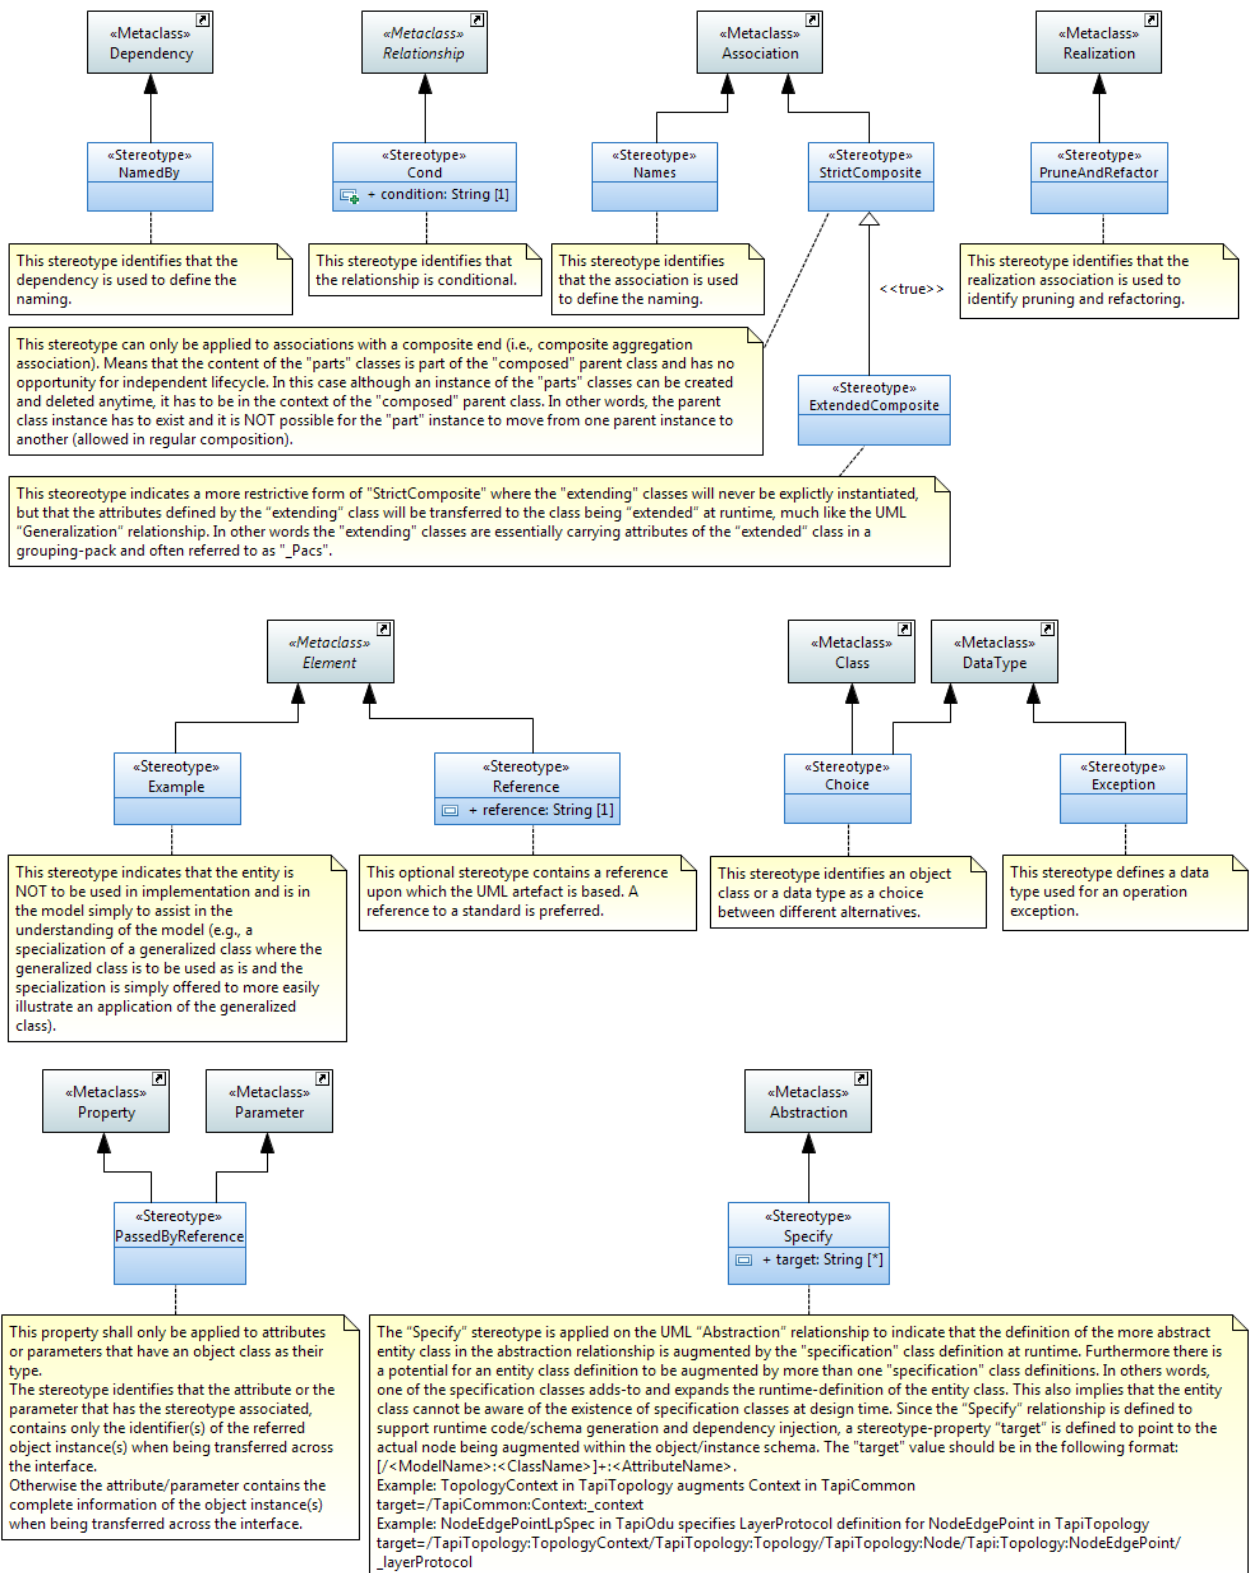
«Metaclass»
Dependency

«Metaclass»
Relationship

«Metaclass»
Association

«Metaclass»
Realization

«Stereotype»
NamedBy

«Stereotype»
Cond
+ condition: String [1]

«Stereotype»
Names

«Stereotype»
StrictComposite

«Stereotype»
PruneAndRefactor

This stereotype identifies that the dependency is used to define the naming.

This stereotype identifies that the relationship is conditional.

This stereotype identifies that the association is used to define the naming.

<<true>>

This stereotype identifies that the realization association is used to identify pruning and refactoring.

This stereotype can only be applied to associations with a composite end (i.e., composite aggregation association). Means that the content of the "parts" classes is part of the "composed" parent class and has no opportunity for independent lifecycle. In this case although an instance of the "parts" classes can be created and deleted anytime, it has to be in the context of the "composed" parent class. In other words, the parent class instance has to exist and it is NOT possible for the "part" instance to move from one parent instance to another (allowed in regular composition).

«Stereotype»
ExtendedComposite

This steoreotype indicates a more restrictive form of "StrictComposite" where the "extending" classes will never be explictly instantiated, but that the attributes defined by the "extending" class will be transferred to the class being "extended" at runtime, much like the UML "Generalization" relationship. In other words the "extending" classes are essentially carrying attributes of the "extended" class in a grouping-pack and often referred to as "_Pacs".

«Metaclass»
Element

«Metaclass»
Class

«Metaclass»
DataType

«Stereotype»
Example

«Stereotype»
Reference
+ reference: String [1]

«Stereotype»
Choice

«Stereotype»
Exception

This stereotype indicates that the entity is NOT to be used in implementation and is in the model simply to assist in the understanding of the model (e.g., a specialization of a generalized class where the generalized class is to be used as is and the specialization is simply offered to more easily illustrate an application of the generalized class).

This optional stereotype contains a reference upon which the UML artefact is based. A reference to a standard is preferred.

This stereotype identifies an object class or a data type as a choice between different alternatives.

This stereotype defines a data type used for an operation exception.

«Metaclass»
Property

«Metaclass»
Parameter

«Metaclass»
Abstraction

«Stereotype»
PassedByReference

«Stereotype»
Specify
+ target: String [*]

This property shall only be applied to attributes or parameters that have an object class as their type.
The stereotype identifies that the attribute or the parameter that has the stereotype associated, contains only the identifier(s) of the referred object instance(s) when being transferred across the interface.
Otherwise the attribute/parameter contains the complete information of the object instance(s) when being transferred across the interface.

The "Specify" stereotype is applied on the UML "Abstraction" relationship to indicate that the definition of the more abstract entity class in the abstraction relationship is augmented by the "specification" class definition at runtime. Furthermore there is a potential for an entity class definition to be augmented by more than one "specification" class definitions. In others words, one of the specification classes adds-to and expands the runtime-definition of the entity class. This also implies that the entity class cannot be aware of the existence of specification classes at design time. Since the "Specify" relationship is defined to support runtime code/schema generation and dependency injection, a stereotype-property "target" is defined to point to the actual node being augmented within the object/instance schema. The "target" value should be in the following format: [/<ModelName>:<ClassName>]+:<AttributeName>.
Example: TopologyContext in TapiTopology augments Context in TapiCommon
target=/TapiCommon:Context:_context
Example: NodeEdgePointLpSpec in TapiOdu specifies LayerProtocol definition for NodeEdgePoint in TapiTopology
target=/TapiTopology:TopologyContext/TapiTopology:Topology/TapiTopology:Node/Tapi:Topology:NodeEdgePoint/_layerProtocol